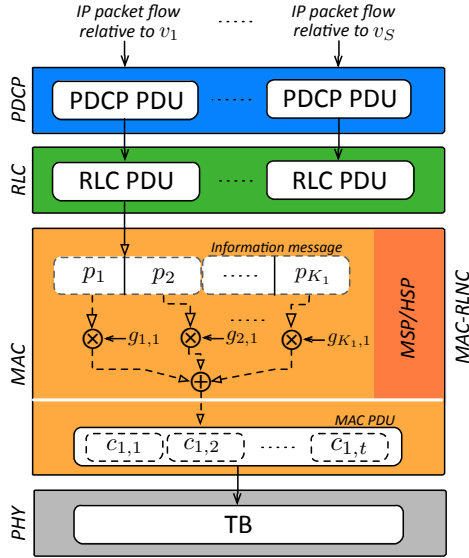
IP packet flow relative to $v_1$

......

IP packet flow relative to $v_S$

PDCP

PDCP PDU

......

PDCP PDU

RLC

RLC PDU

......

RLC PDU

MAC

Information message

$p_1$

$p_2$

.....

$p_{K_1}$

MSP/HSP

MAC-RLNC

$\otimes$ $g_{1,1}$

$\otimes$ $g_{2,1}$

......

$\otimes$ $g_{K_1,1}$

$\oplus$

MAC PDU

$c_{1,1}$

$c_{1,2}$

.....

$c_{1,t}$

PHY

TB